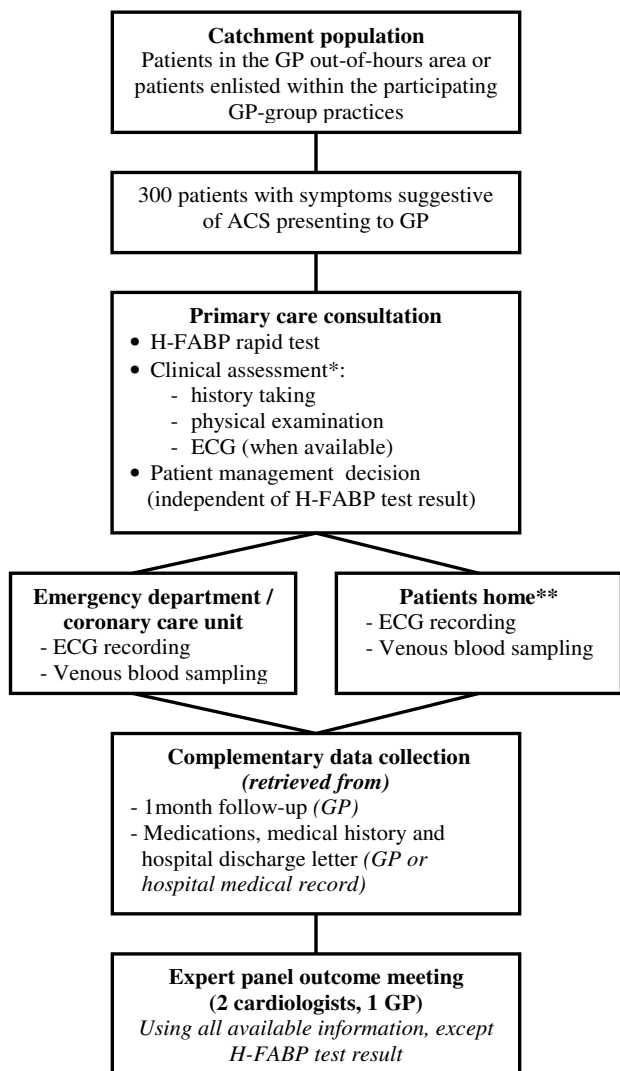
**Catchment population**
Patients in the GP out-of-hours area or patients enlisted within the participating GP-group practices

300 patients with symptoms suggestive of ACS presenting to GP

**Primary care consultation**
- H-FABP rapid test
- Clinical assessment*:
  - history taking
  - physical examination
  - ECG (when available)
- Patient management decision (independent of H-FABP test result)

**Emergency department / coronary care unit**
- ECG recording
- Venous blood sampling

**Patients home****
- ECG recording
- Venous blood sampling

**Complementary data collection**
***(retrieved from)***
- 1month follow-up *(GP)*
- Medications, medical history and hospital discharge letter *(GP or hospital medical record)*

**Expert panel outcome meeting**
**(2 cardiologists, 1 GP)**
*Using all available information, except H-FABP test result*